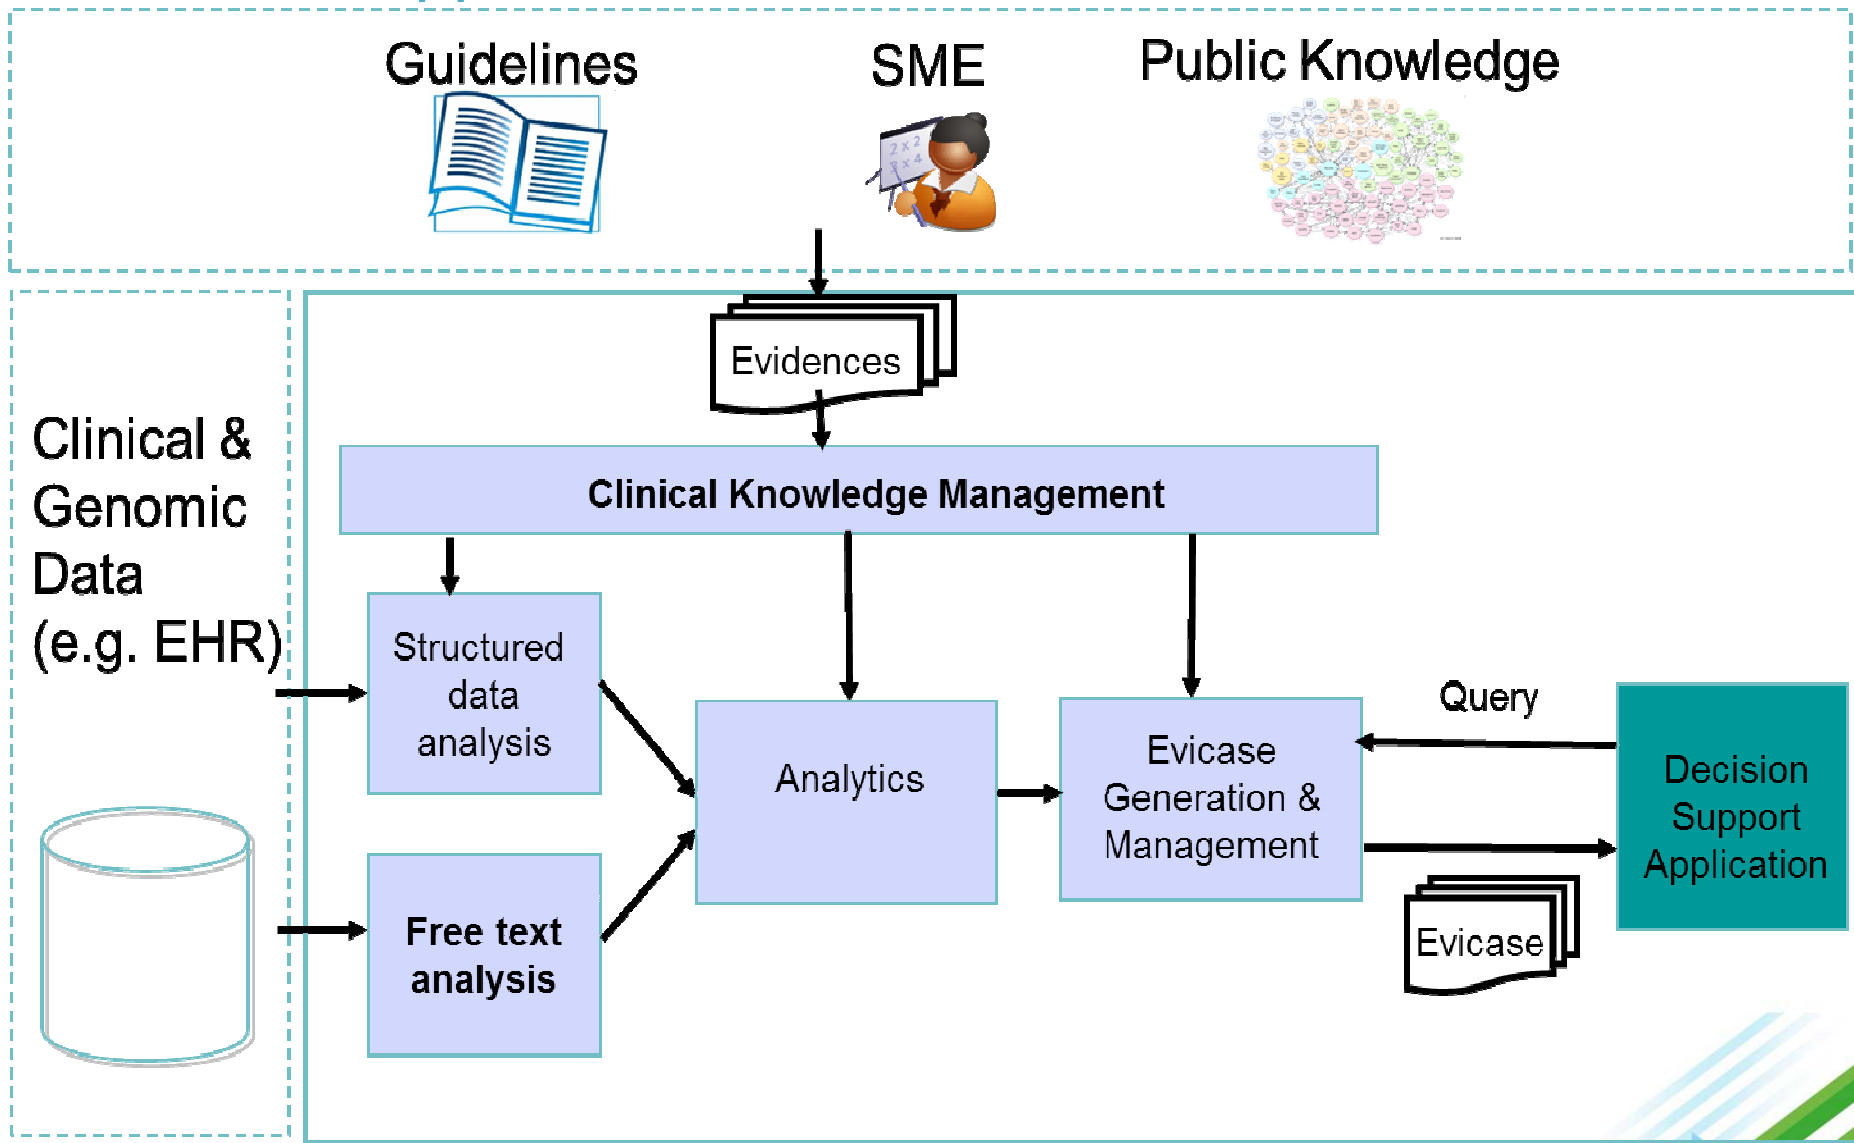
Guidelines

SME

Public Knowledge

Evidences

Clinical & Genomic Data (e.g. EHR)

Clinical Knowledge Management

Structured data analysis

Free text analysis

Analytics

Evicase Generation & Management

Query

Decision Support Application

Evicase